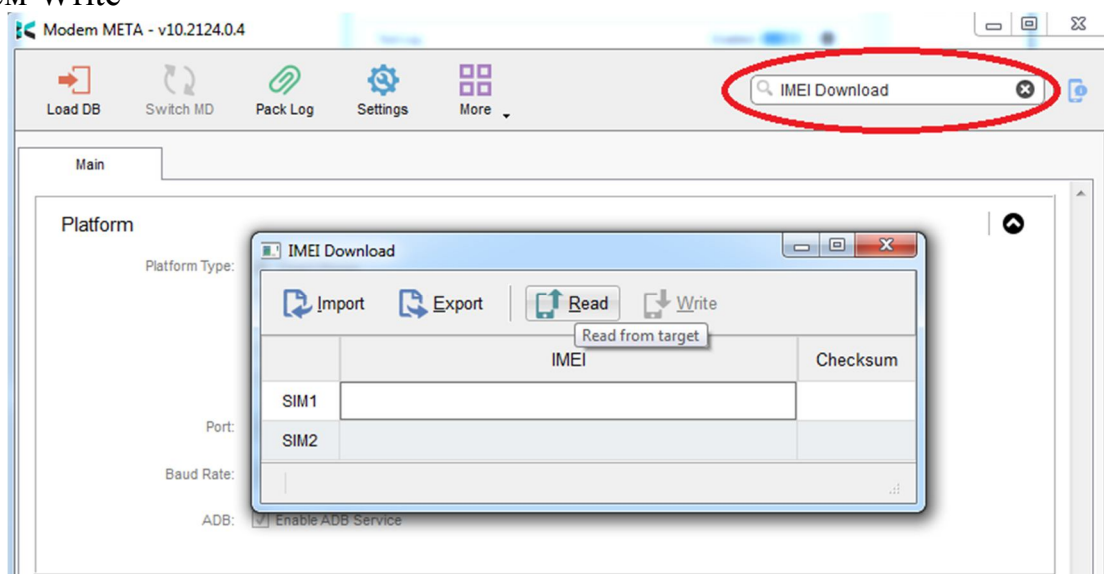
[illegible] Write

Modem META - v10.2124.0.4

Load DB
Switch MD
Pack Log
Settings
More

IMEI Download

Main

Platform

Platform Type:

Port:

Baud Rate:

ADB: Enable ADB Service

IMEI Download

Import
Export
Read
Write

Read from target

|  | IMEI | Checksum |
|---|---|---|
| SIM1 |  |  |
| SIM2 |  |  |